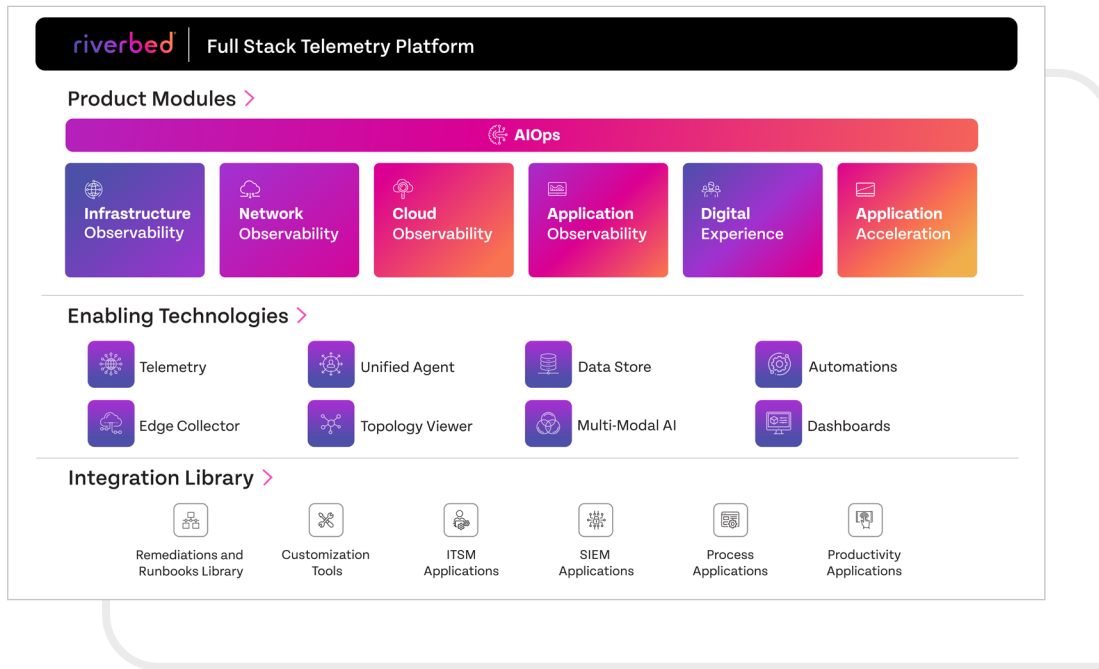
riverbed | Full Stack Telemetry Platform

Product Modules >

AIOps

Infrastructure Observability

Network Observability

Cloud Observability

Application Observability

Digital Experience

Application Acceleration

Enabling Technologies >

Telemetry

Unified Agent

Data Store

Automations

Edge Collector

Topology Viewer

Multi-Modal AI

Dashboards

Integration Library >

Remediations and Runbooks Library

Customization Tools

ITSM Applications

SIEM Applications

Process Applications

Productivity Applications